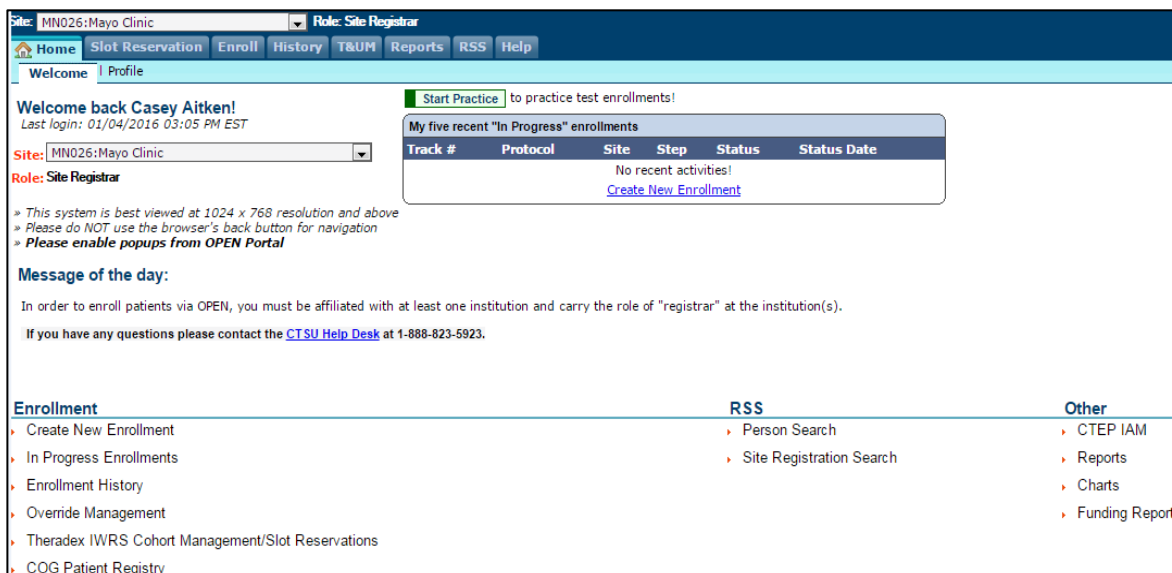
Site: MN026:Mayo Clinic Role: Site Registrar

Home Slot Reservation Enroll History T&UM Reports RSS Help

Welcome | Profile

Welcome back Casey Aitken!
Last login: 01/04/2016 03:05 PM EST

Site: MN026:Mayo Clinic
Role: Site Registrar

Start Practice to practice test enrollments!

My five recent "In Progress" enrollments

| Track # | Protocol | Site | Step | Status | Status Date |
|---|---|---|---|---|---|
| No recent activities! | | | | | |
| Create New Enrollment | | | | | |

» This system is best viewed at 1024 x 768 resolution and above
» Please do NOT use the browser's back button for navigation
» Please enable popups from OPEN Portal

Message of the day:

In order to enroll patients via OPEN, you must be affiliated with at least one institution and carry the role of "registrar" at the institution(s).

If you have any questions please contact the CTSU Help Desk at 1-888-823-5923.

Enrollment
Create New Enrollment
In Progress Enrollments
Enrollment History
Override Management
Theradex IWRS Cohort Management/Slot Reservations
COG Patient Registry

RSS
Person Search
Site Registration Search

Other
CTEP IAM
Reports
Charts
Funding Report